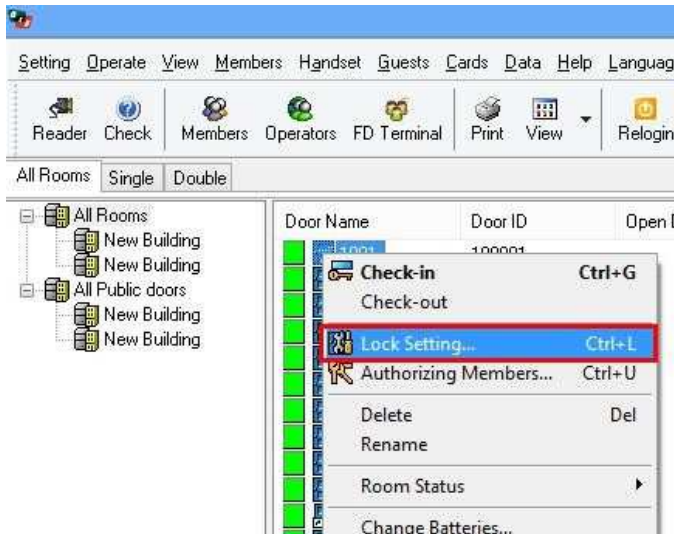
Setting Operate View Members Handset Guests Cards Data Help Languag

Reader Check Members Operators FD Terminal Print View Relogin

All Rooms Single Double

All Rooms
New Building
New Building
All Public doors
New Building
New Building

| Door Name | Door ID | Open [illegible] |
|---|---|---|
| 1001 | 100001 | |

Check-in Ctrl+G
Check-out
Lock Setting... Ctrl+L
Authorizing Members... Ctrl+U
Delete Del
Rename
Room Status
Change Batteries...